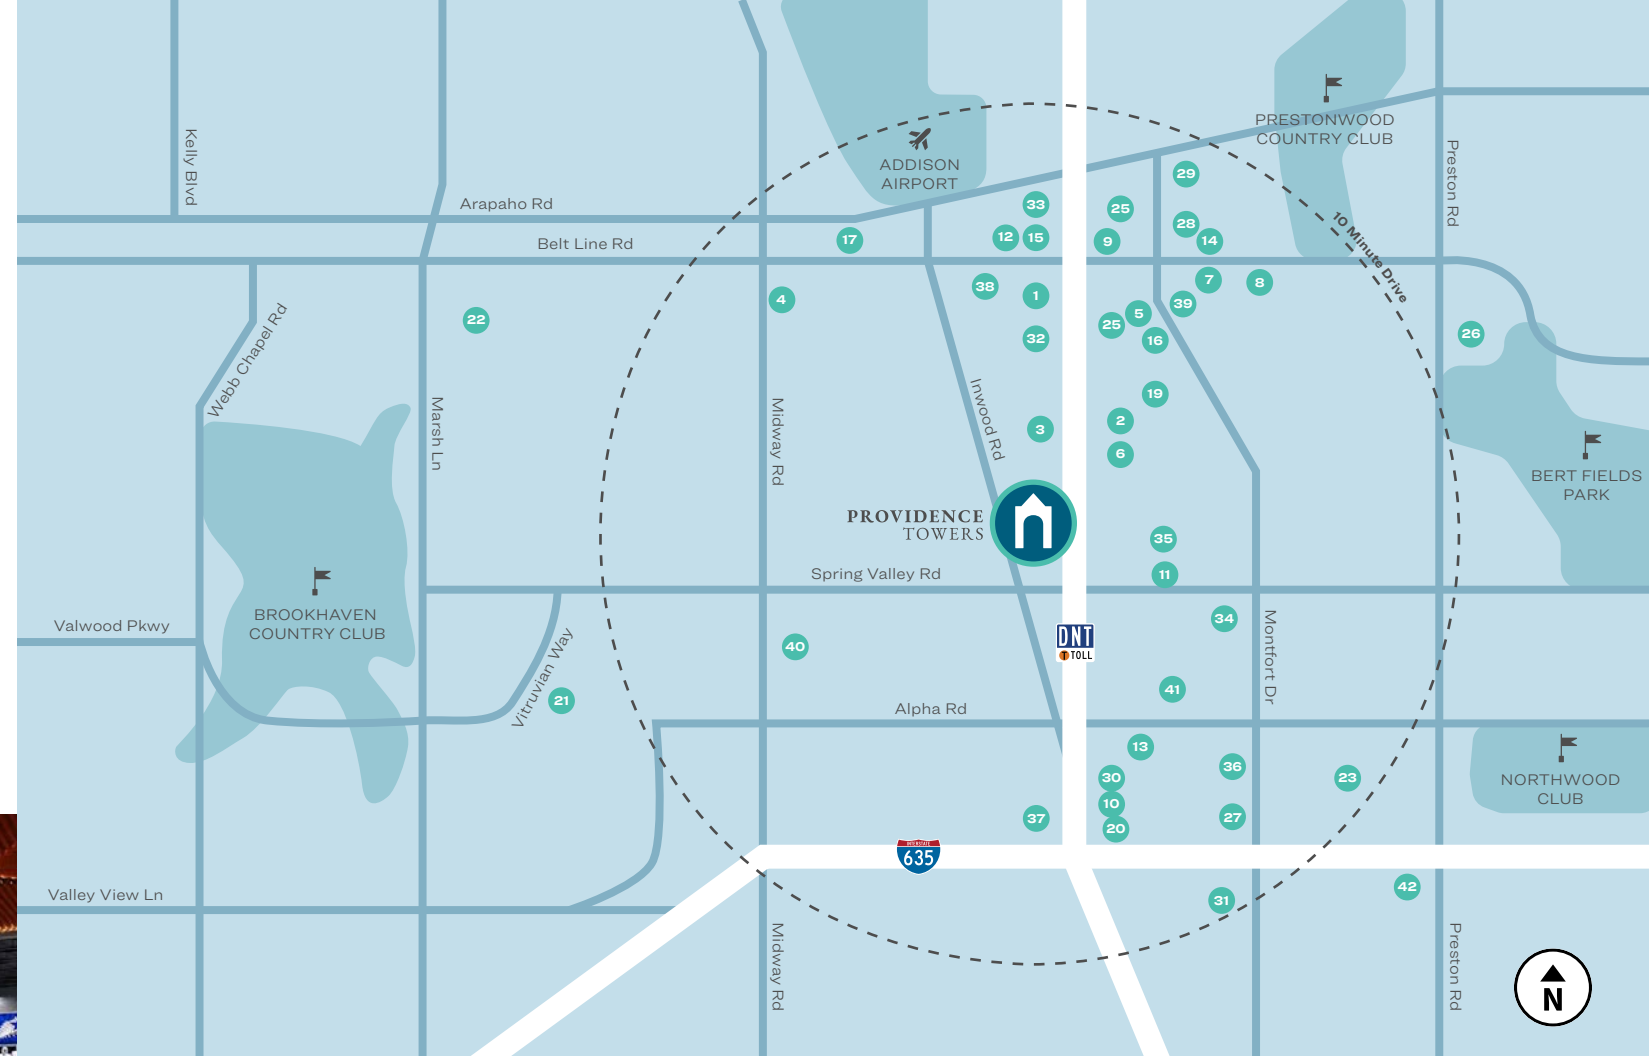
Kelly Blvd

ADDISON AIRPORT

PRESTONWOOD COUNTRY CLUB

Preston Rd

Arapaho Rd

Belt Line Rd

10 Minute Drive

29

33

25

28

17

12

15

9

14

7

8

38

1

4

22

39

5

25

26

16

32

Webb Chapel Rd

Marsh Ln

Midway Rd

Inwood Rd

19

2

3

6

BERT FIELDS PARK

PROVIDENCE TOWERS

35

BROOKHAVEN COUNTRY CLUB

Spring Valley Rd

11

Valwood Pkwy

34

DNT TOLL

Montfort Dr

40

Vitruvian Way

21

41

Alpha Rd

13

36

NORTHWOOD CLUB

30

23

10

37

27

20

635

42

31

Valley View Ln

Midway Rd

Preston Rd

N